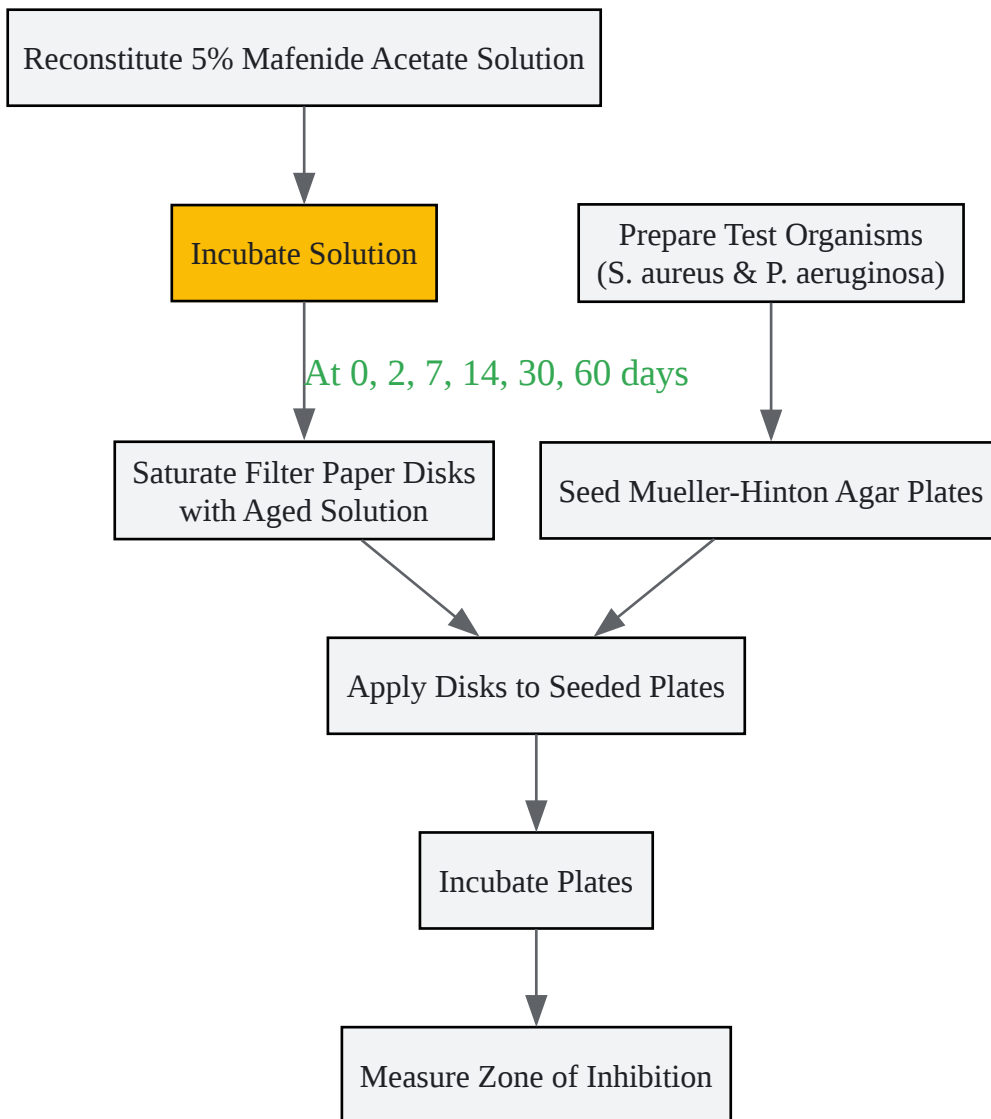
Reconstitute 5% Mafenide Acetate Solution

Incubate Solution

Prepare Test Organisms (S. aureus & P. aeruginosa)

At 0, 2, 7, 14, 30, 60 days

Saturate Filter Paper Disks with Aged Solution

Seed Mueller-Hinton Agar Plates

Apply Disks to Seeded Plates

Incubate Plates

Measure Zone of Inhibition